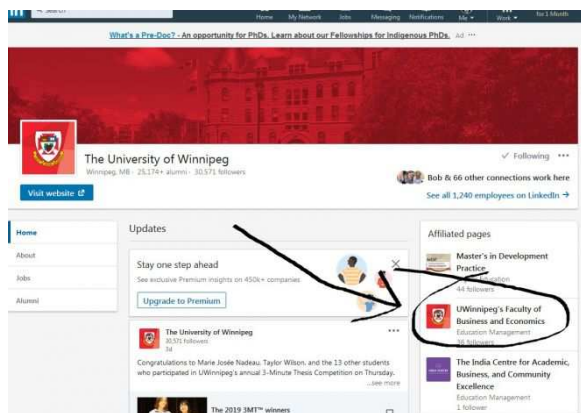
in Search

Home My Network Jobs Messaging Notifications Me Work for 1 Month

What's a Pre-Doc? - An opportunity for PhDs. Learn about our Fellowships for Indigenous PhDs. Ad ···

The University of Winnipeg

Winnipeg, MB · 25,174+ alumni · 30,571 followers

✓ Following ···

Visit website

Bob & 66 other connections work here

See all 1,240 employees on LinkedIn →

Home

About

Jobs

Alumni

Updates

Stay one step ahead

See exclusive Premium insights on 450k+ companies

Upgrade to Premium

The University of Winnipeg
30,571 followers
2d

Congratulations to Marie Josée Nadeau, Taylor Wilson, and the 13 other students who participated in UWinnipeg's annual 3-Minute Thesis Competition on Thursday. ...see more

The 2019 3MT™ winners

Affiliated pages

Master's in Development Practice
Education
44 followers

UWinnipeg's Faculty of Business and Economics
Education Management
38 followers

The India Centre for Academic, Business, and Community Excellence
Education Management
1 follower